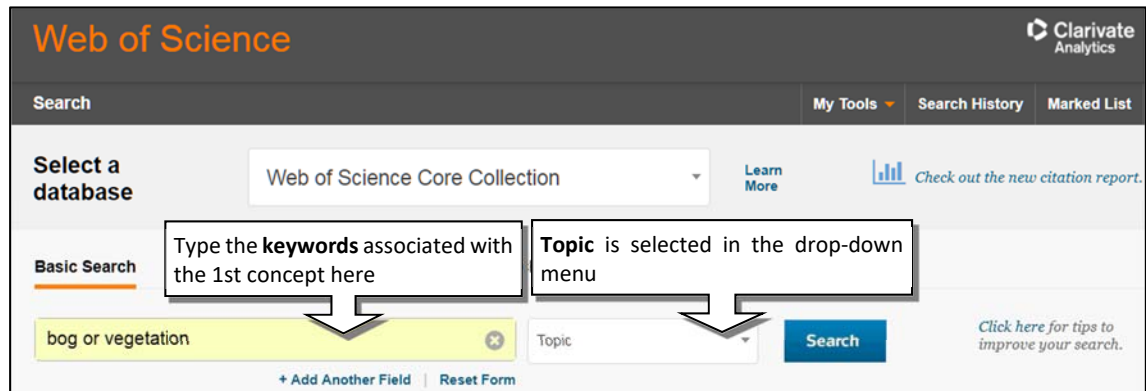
Web of Science

Clarivate Analytics

Search

My Tools

Search History

Marked List

Select a database

Web of Science Core Collection

Learn More

Check out the new citation report.

Basic Search

Type the **keywords** associated with the 1st concept here

**Topic** is selected in the drop-down menu

bog or vegetation

Topic

Search

Click here for tips to improve your search.

+ Add Another Field | Reset Form